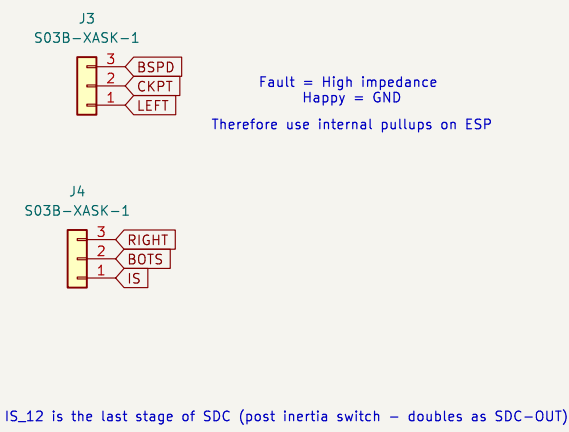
J3
S03B-XASK-1

3 BSPD
2 CKPT
1 LEFT

Fault = High impedance
Happy = GND

Therefore use internal pullups on ESP

J4
S03B-XASK-1

3 RIGHT
2 BOTS
1 IS

IS_12 is the last stage of SDC (post inertia switch - doubles as SDC-OUT)